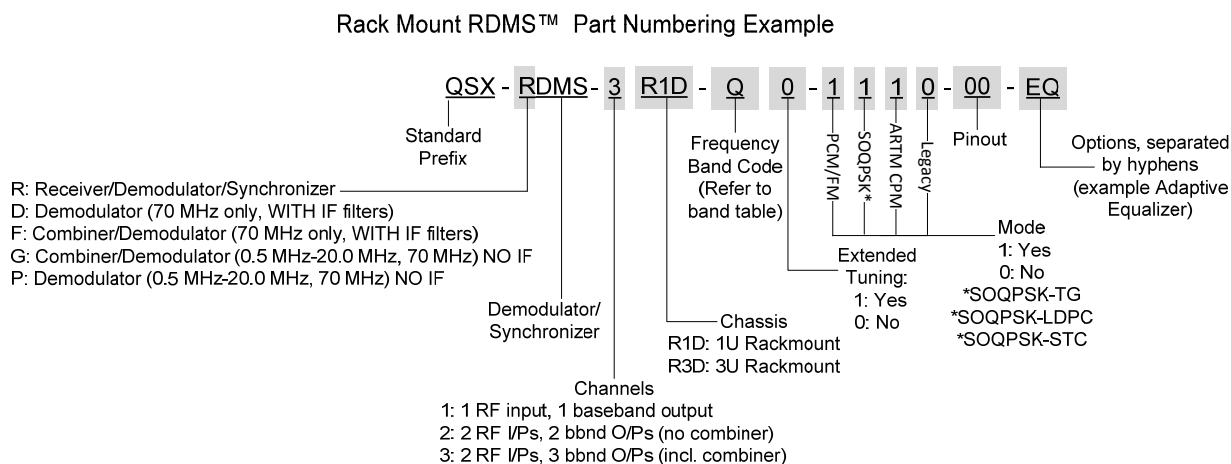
Rack Mount RDMS™ Part Numbering Example

QSX - RDMS - 3 R1D - Q 0 - 1 1 1 0 - 00 - EQ

Standard Prefix

R: Receiver/Demodulator/Synchronizer
D: Demodulator (70 MHz only, WITH IF filters)
F: Combiner/Demodulator (70 MHz only, WITH IF filters)
G: Combiner/Demodulator (0.5 MHz-20.0 MHz, 70 MHz) NO IF
P: Demodulator (0.5 MHz-20.0 MHz, 70 MHz) NO IF

Demodulator/ Synchronizer

Channels
1: 1 RF input, 1 baseband output
2: 2 RF I/Ps, 2 bbnd O/Ps (no combiner)
3: 2 RF I/Ps, 3 bbnd O/Ps (incl. combiner)

Chassis
R1D: 1U Rackmount
R3D: 3U Rackmount

Frequency Band Code (Refer to band table)

Extended Tuning:
1: Yes
0: No

PCM/FM
SOQPSK*
ARTM CPM
Legacy

Mode
1: Yes
0: No
*SOQPSK-TG
*SOQPSK-LDPC
*SOQPSK-STC

Pinout

Options, separated by hyphens (example Adaptive Equalizer)